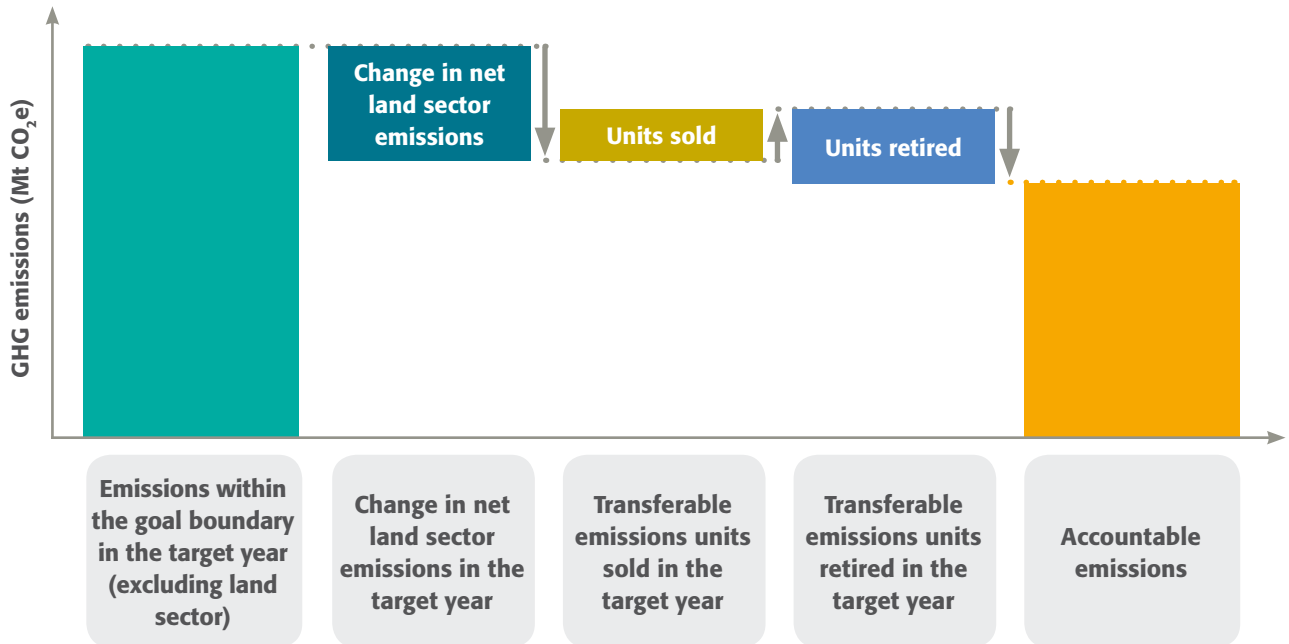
GHG emissions (Mt $CO_2e$)

Change in net land sector emissions

Units sold

Units retired

Emissions within the goal boundary in the target year (excluding land sector)

Change in net land sector emissions in the target year

Transferable emissions units sold in the target year

Transferable emissions units retired in the target year

Accountable emissions